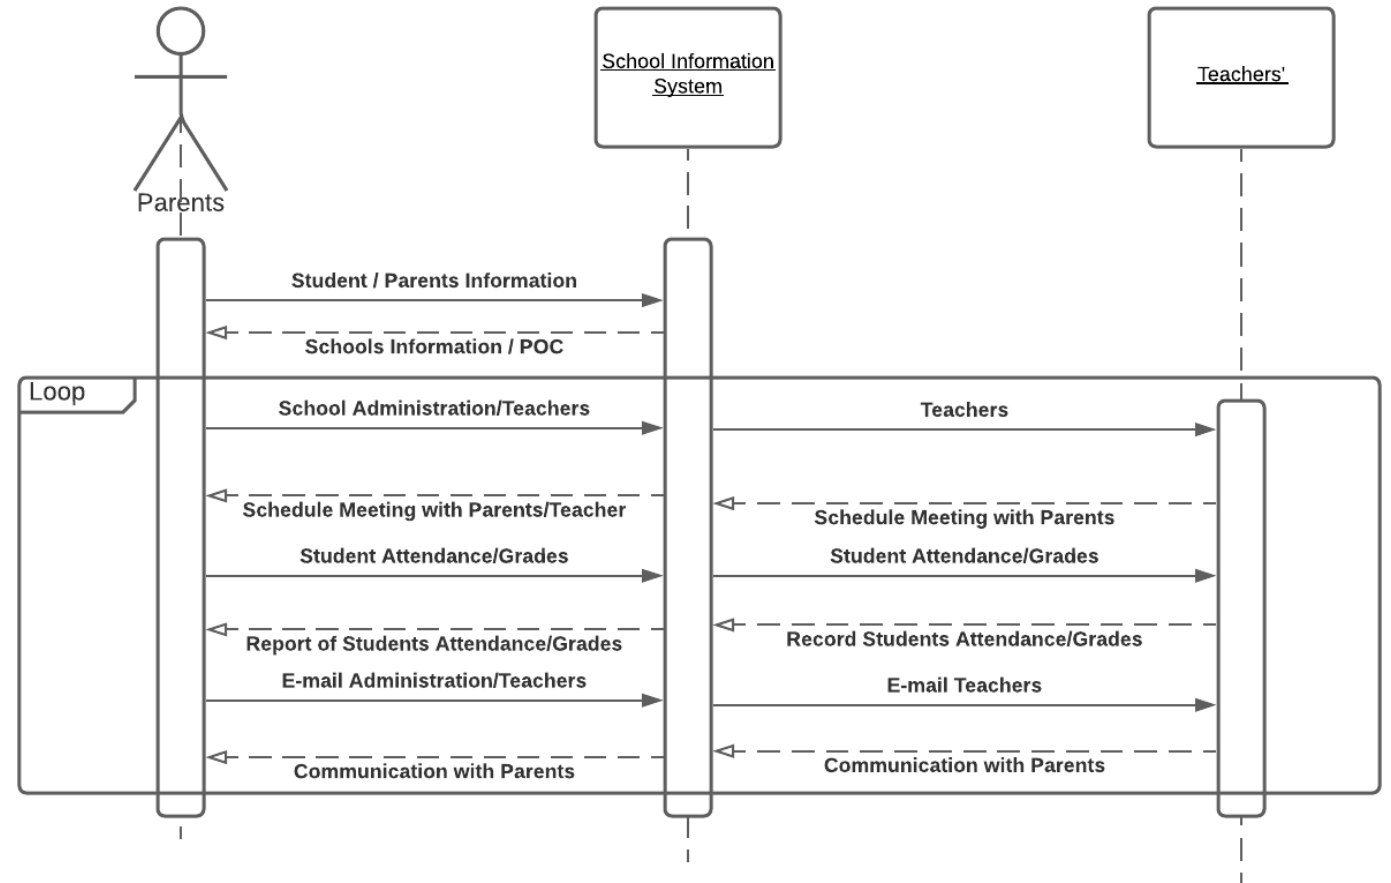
Parents

School Information System

Teachers'

Student / Parents Information

Schools Information / POC

Loop

School Administration/Teachers

Teachers

Schedule Meeting with Parents/Teacher

Schedule Meeting with Parents

Student Attendance/Grades

Student Attendance/Grades

Report of Students Attendance/Grades

Record Students Attendance/Grades

E-mail Administration/Teachers

E-mail Teachers

Communication with Parents

Communication with Parents